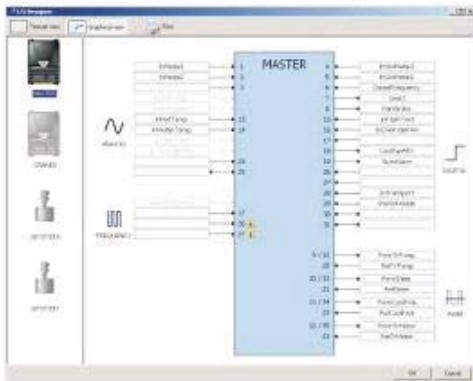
I/O Designer

Textual view

Graphical view

Print

MASTER

SLAVE

OPTION

OPTION

MASTER

ANALOG

FREQUENCY

DIGITAL

RELAY

1

2

3

13

14

24

25

17

18

27

4

5

6

7

8

9

10

11

12

15

16

19

20

26

28

29

30

31

OK

Cancel